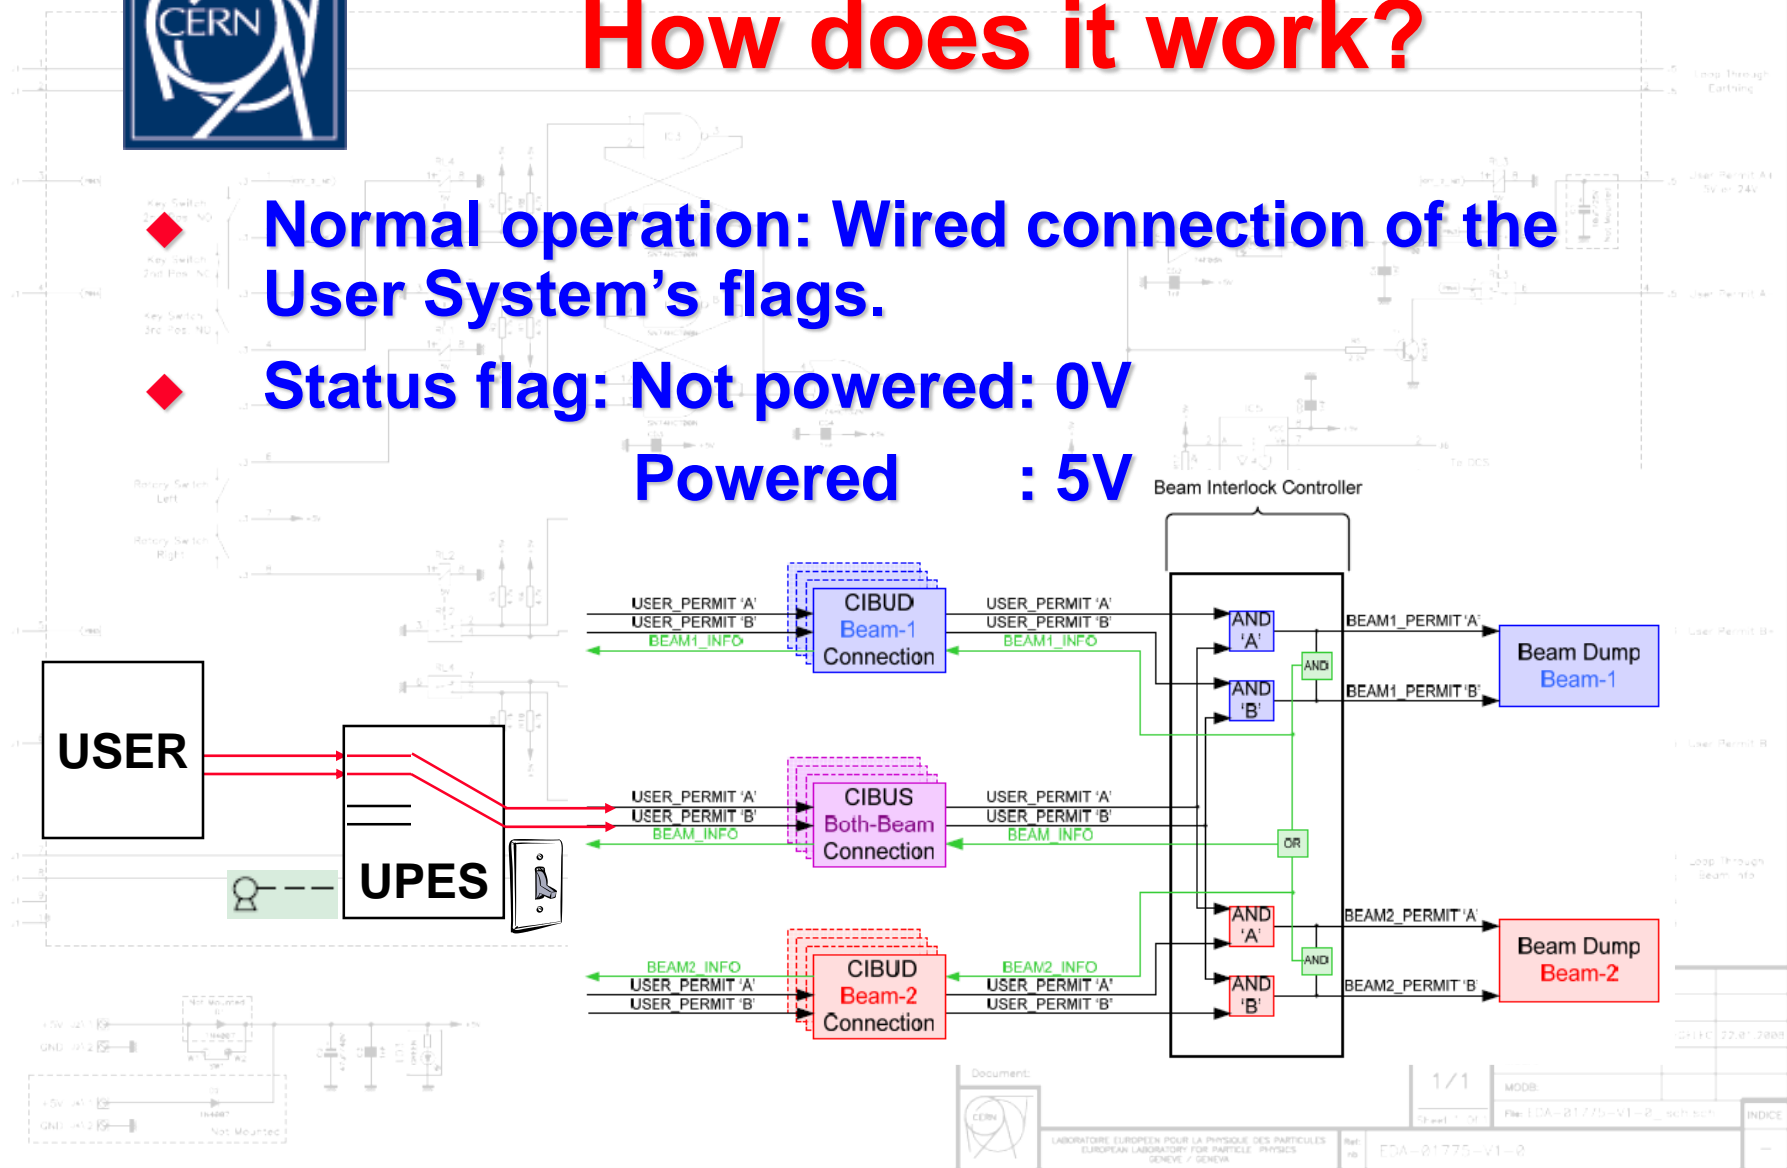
CERN

How does it work?

Normal operation: Wired connection of the User System’s flags.

Status flag: Not powered: 0V

Powered : 5V

Beam Interlock Controller

USER

UPES

USER_PERMIT 'A'
USER_PERMIT 'B'
BEAM1_INFO

CIBUD
Beam-1
Connection

USER_PERMIT 'A'
USER_PERMIT 'B'
BEAM1_INFO

AND 'A'

AND 'B'

AND

BEAM1_PERMIT 'A'

BEAM1_PERMIT 'B'

Beam Dump
Beam-1

USER_PERMIT 'A'
USER_PERMIT 'B'
BEAM_INFO

CIBUS
Both-Beam
Connection

USER_PERMIT 'A'
USER_PERMIT 'B'
BEAM_INFO

OR

BEAM2_INFO
USER_PERMIT 'A'
USER_PERMIT 'B'

CIBUD
Beam-2
Connection

BEAM2_INFO
USER_PERMIT 'A'
USER_PERMIT 'B'

AND 'A'

AND 'B'

AND

BEAM2_PERMIT 'A'

BEAM2_PERMIT 'B'

Beam Dump
Beam-2

Document:

1 / 1

LABORATOIRE EUROPEEN POUR LA PHYSIQUE DES PARTICULES
EUROPEAN LABORATORY FOR PARTICLE PHYSICS
GENEVE / GENEVA

EDA-01775-V1-2

INDICE